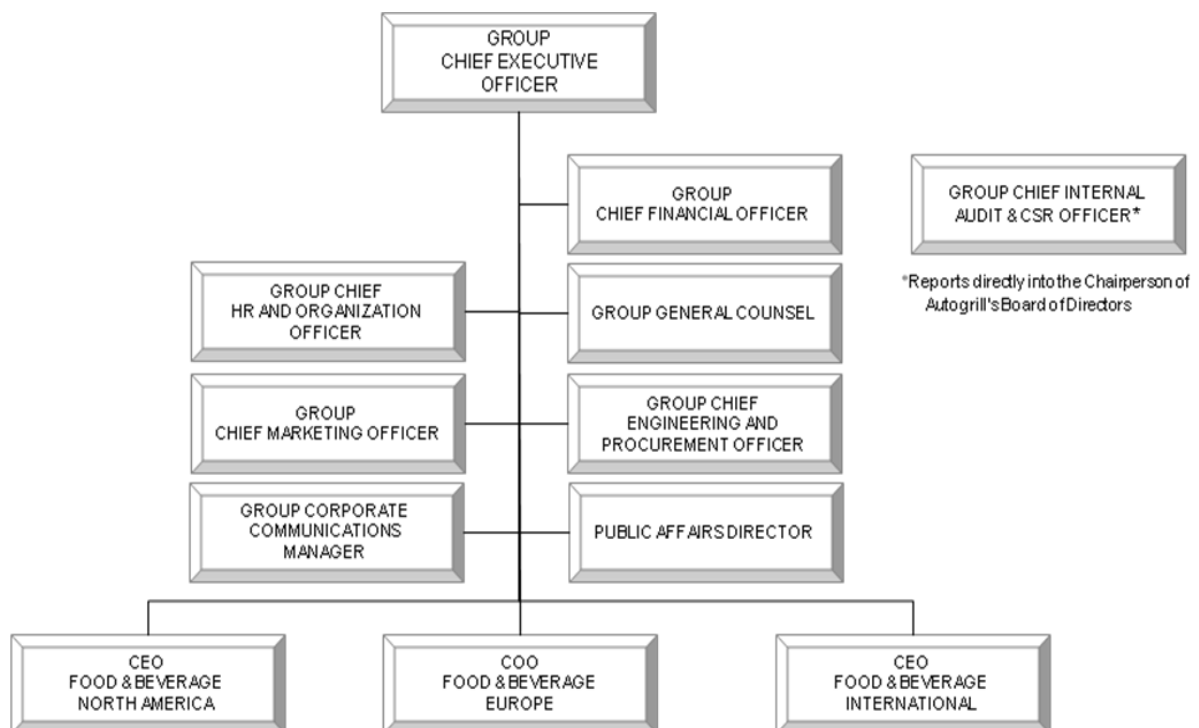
GROUP CHIEF EXECUTIVE OFFICER

GROUP CHIEF FINANCIAL OFFICER

GROUP CHIEF INTERNAL AUDIT & CSR OFFICER*

*Reports directly into the Chairperson of Autogrill's Board of Directors

GROUP CHIEF HR AND ORGANIZATION OFFICER

GROUP GENERAL COUNSEL

GROUP CHIEF MARKETING OFFICER

GROUP CHIEF ENGINEERING AND PROCUREMENT OFFICER

GROUP CORPORATE COMMUNICATIONS MANAGER

PUBLIC AFFAIRS DIRECTOR

CEO FOOD & BEVERAGE NORTH AMERICA

COO FOOD & BEVERAGE EUROPE

CEO FOOD & BEVERAGE INTERNATIONAL